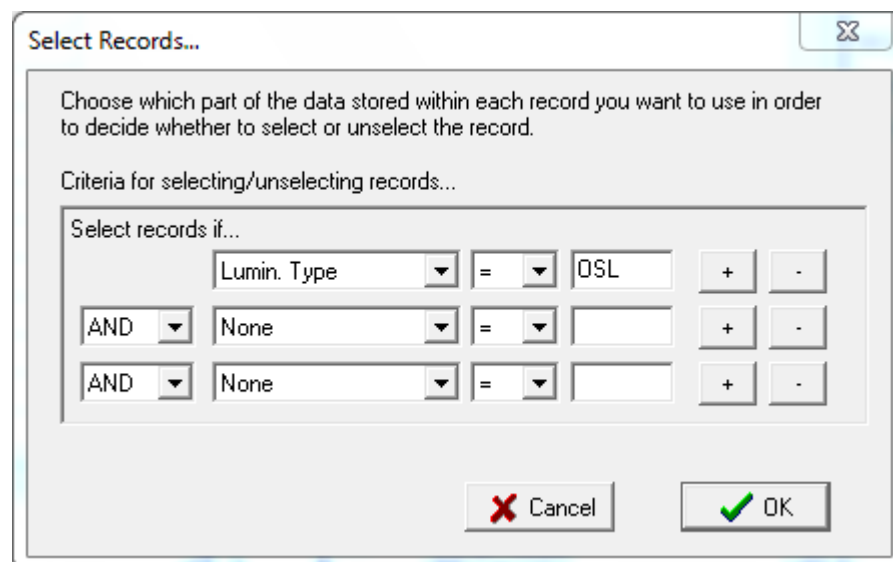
Select Records...

Choose which part of the data stored within each record you want to use in order to decide whether to select or unselect the record.

Criteria for selecting/unselecting records...

Select records if...

Lumin. Type = OSL + -

AND None = + -

AND None = + -

Cancel OK